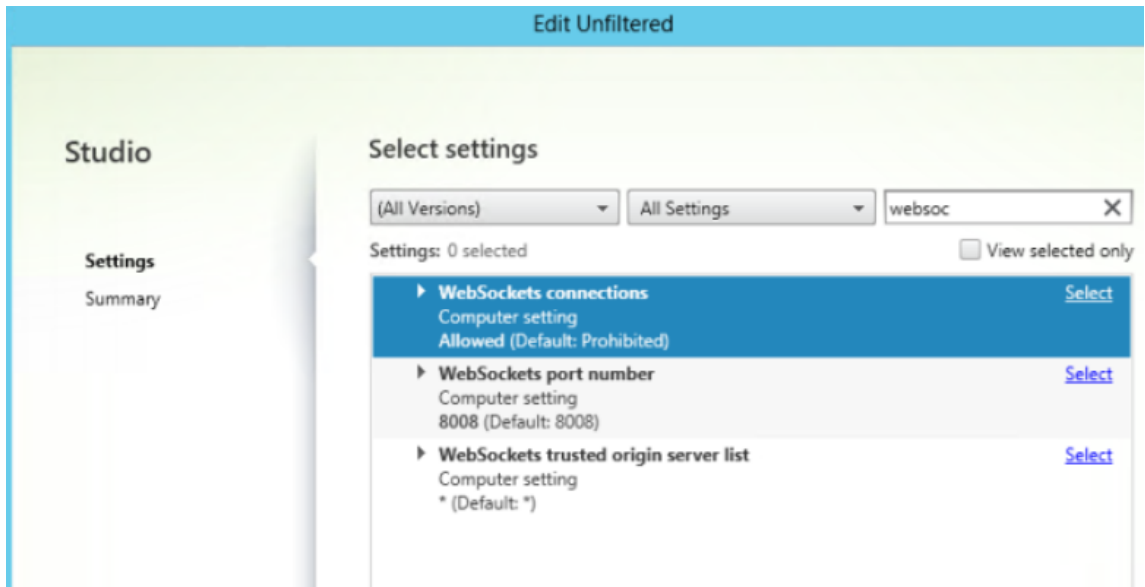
Edit Unfiltered

Studio

Settings
Summary

Select settings

(All Versions)
All Settings
websoc

Settings: 0 selected
View selected only

WebSockets connections
Computer setting
Allowed (Default: Prohibited)
Select

WebSockets port number
Computer setting
8008 (Default: 8008)
Select

WebSockets trusted origin server list
Computer setting
* (Default: *)
Select